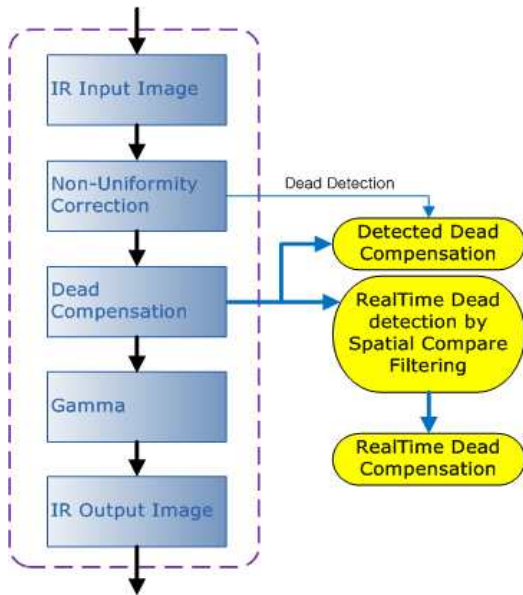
IR Input Image

Non-Uniformity Correction

Dead Detection

Detected Dead Compensation

Dead Compensation

RealTime Dead detection by Spatial Compare Filtering

Gamma

RealTime Dead Compensation

IR Output Image